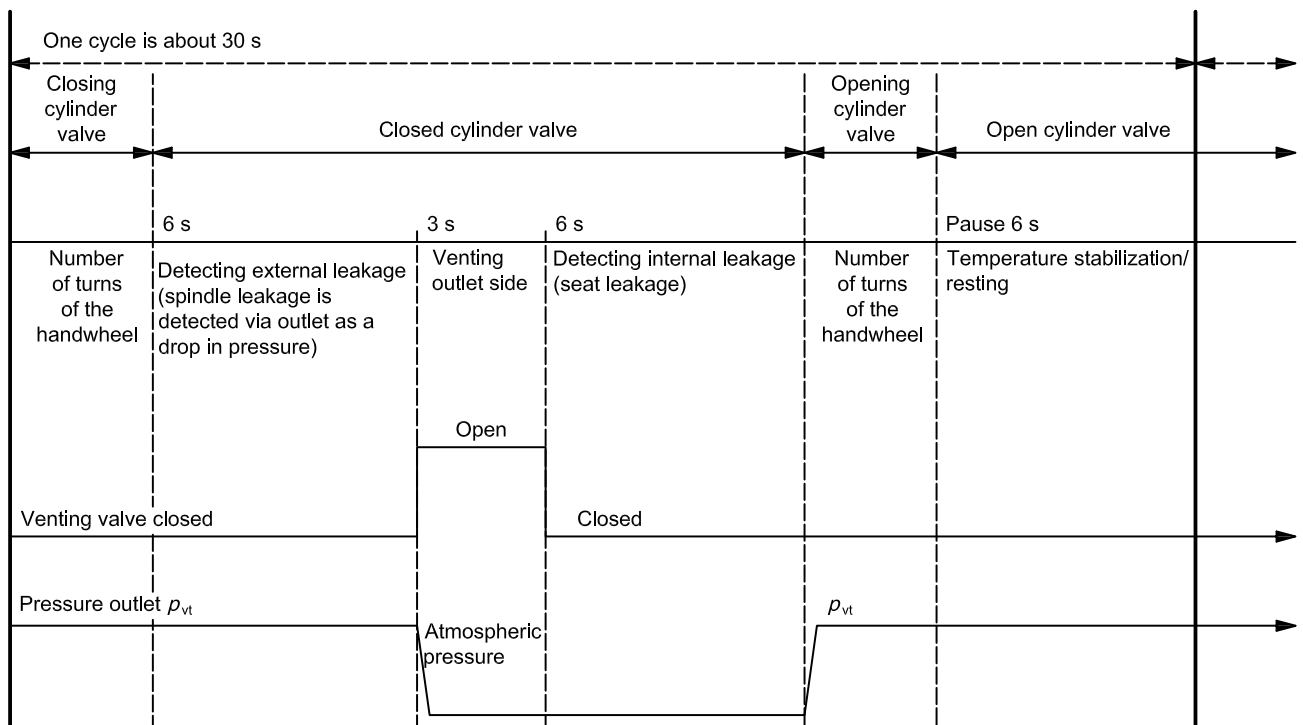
One cycle is about 30 s

Closing cylinder valve

Closed cylinder valve

Opening cylinder valve

Open cylinder valve

6 s

3 s

6 s

Pause 6 s

Number of turns of the handwheel

Detecting external leakage (spindle leakage is detected via outlet as a drop in pressure)

Venting outlet side

Detecting internal leakage (seat leakage)

Number of turns of the handwheel

Temperature stabilization/ resting

Open

Venting valve closed

Closed

Pressure outlet $p_{vt}$

Atmospheric pressure

$p_{vt}$